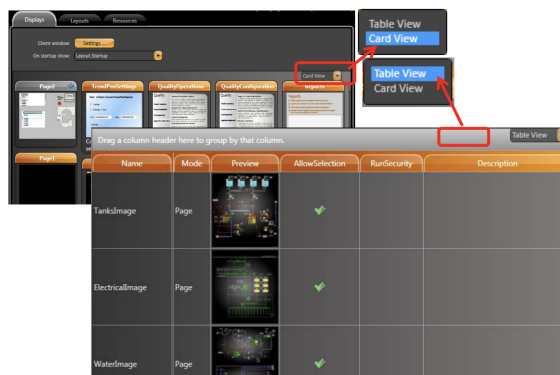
Displays Layouts Resources

Client window: Settings...

On startup show: Layout.Startup

Card View

Table View
Card View

Table View
Card View

Page2 TrendPenSettings QualityOperations QualityConfiguration Reports

Page1

Drag a column header here to group by that column.

Table View

| Name | Mode | Preview | AllowSelection | RunSecurity | Description |
|---|---|---|---|---|---|
| TanksImage | Page | | ✔ | | |
| ElectricalImage | Page | | ✔ | | |
| WaterImage | Page | | ✔ | | |